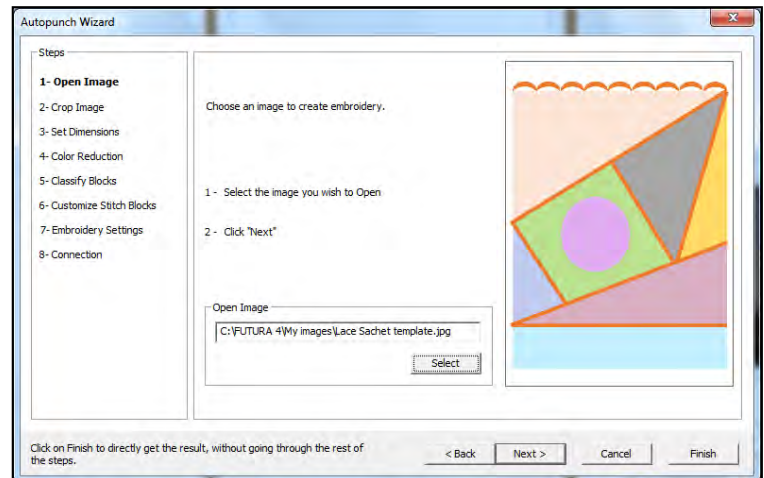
Autopunch Wizard

Steps

1- Open Image
2- Crop Image
3- Set Dimensions
4- Color Reduction
5- Classify Blocks
6- Customize Stitch Blocks
7- Embroidery Settings
8- Connection

Choose an image to create embroidery.

1 - Select the image you wish to Open

2 - Click "Next"

Open Image
C:\FUTURA 4\My images\Lace Sachet template.jpg
Select

Click on Finish to directly get the result, without going through the rest of the steps.

< Back
Next >
Cancel
Finish